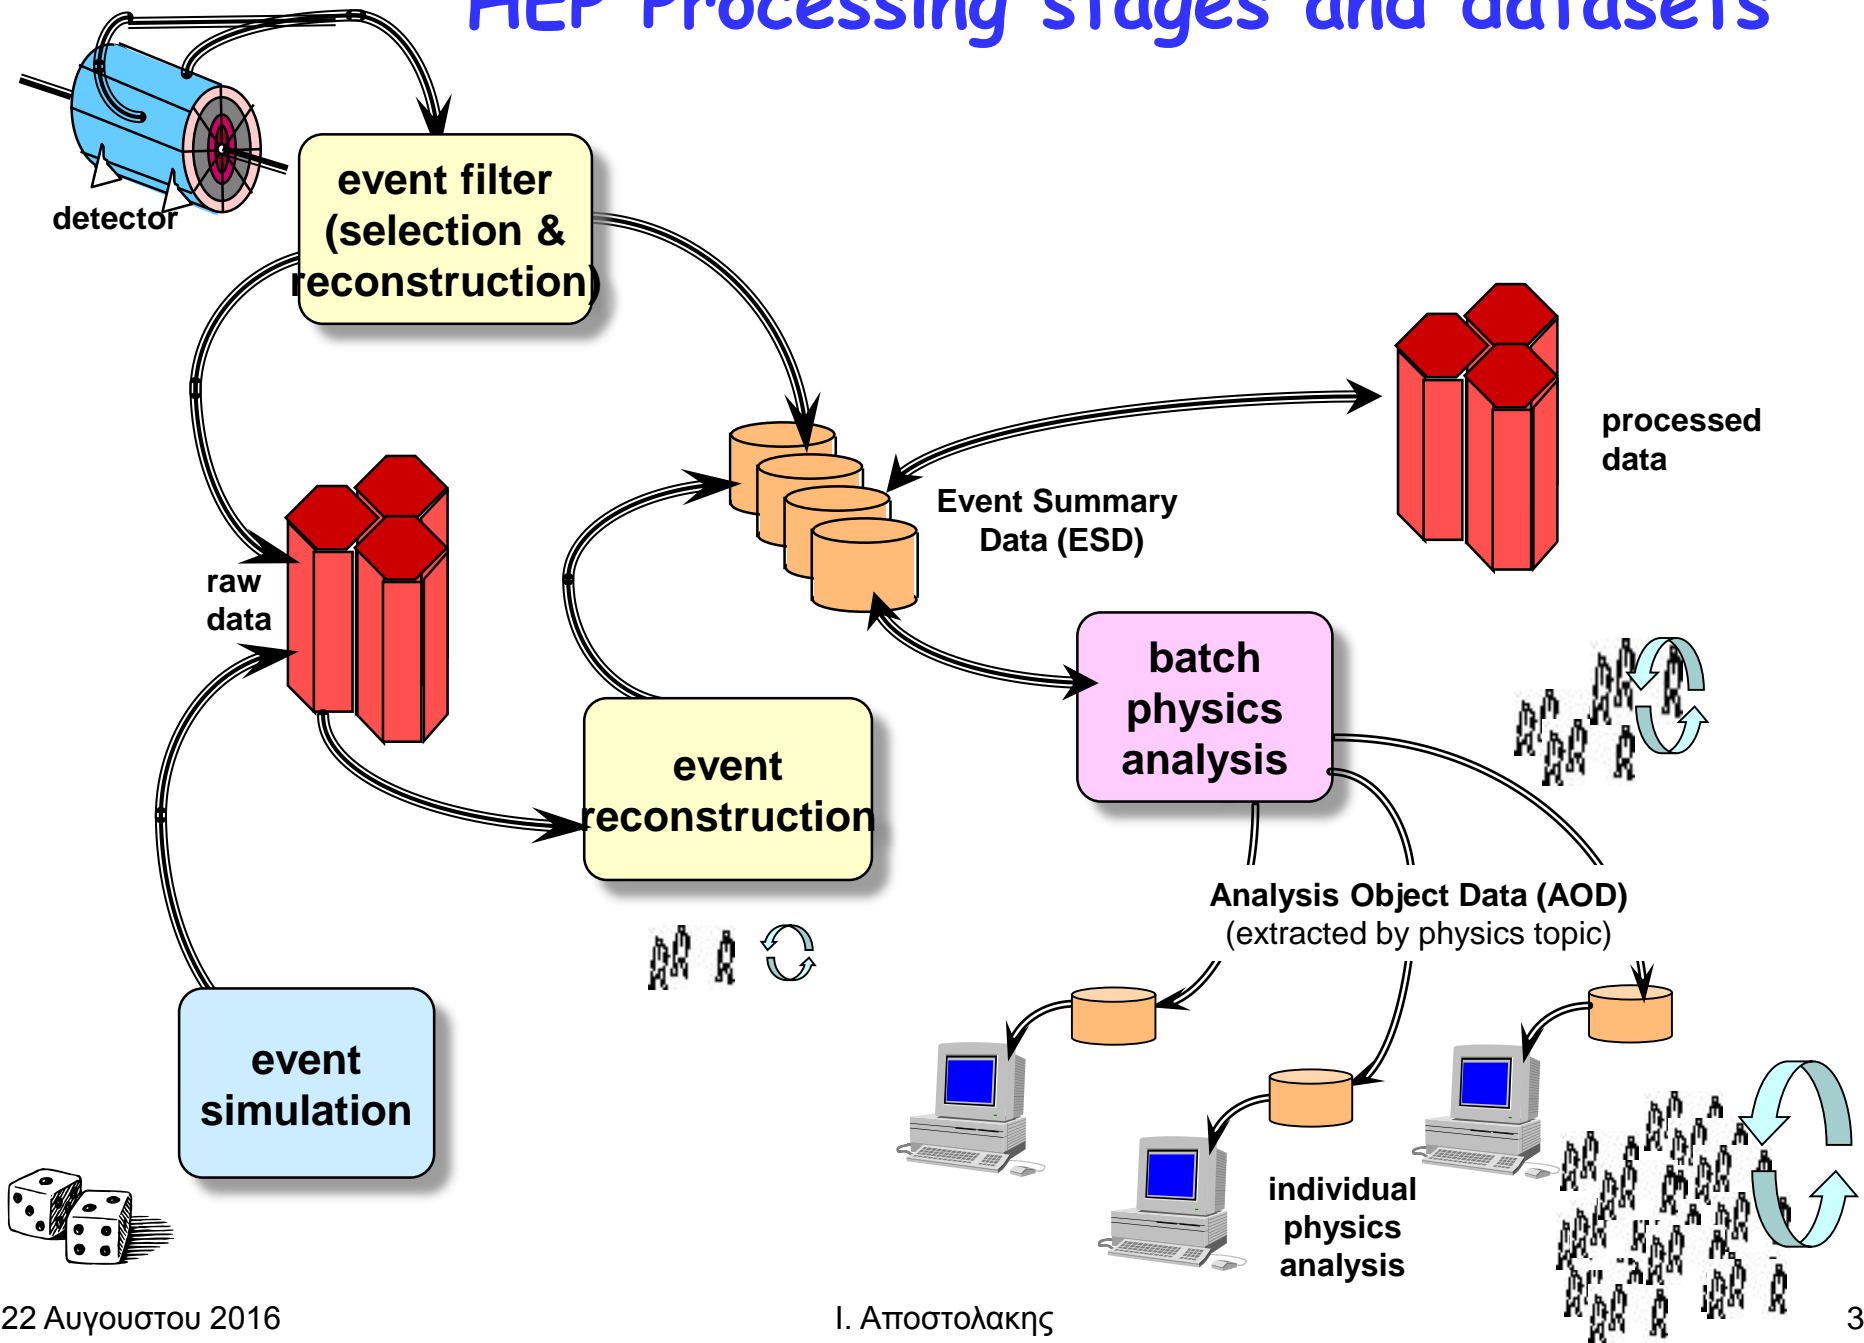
HEP Processing stages and datasets

detector

event filter (selection & reconstruction)

processed data

Event Summary Data (ESD)

raw data

batch physics analysis

event reconstruction

Analysis Object Data (AOD) (extracted by physics topic)

event simulation

individual physics analysis

22 Αυγουστου 2016

Ι. Αποστολακης

3